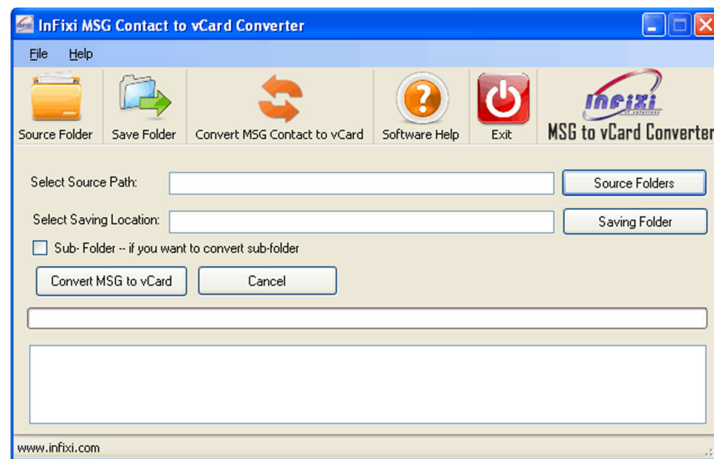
InFixi MSG Contact to vCard Converter

File Help

Source Folder Save Folder Convert MSG Contact to vCard Software Help Exit

InFixi

MSG to vCard Converter

Select Source Path:

Source Folders

Select Saving Location:

Saving Folder

Sub- Folder -- if you want to convert sub-folder

Convert MSG to vCard

Cancel

www.infixi.com